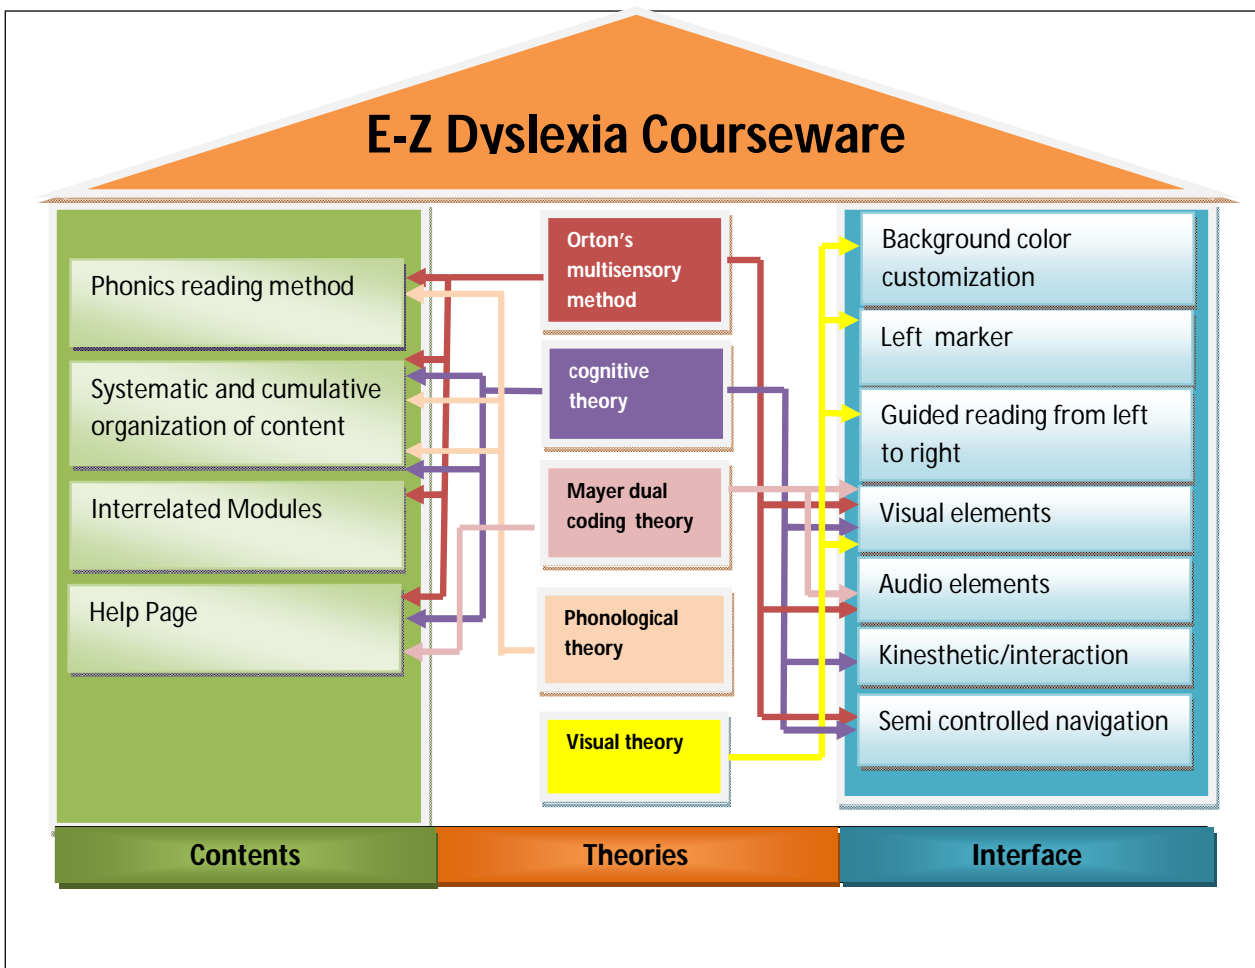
E-Z Dyslexia Courseware

Phonics reading method

Systematic and cumulative organization of content

Interrelated Modules

Help Page

Orton's multisensory method

cognitive theory

Mayer dual coding theory

Phonological theory

Visual theory

Background color customization

Left marker

Guided reading from left to right

Visual elements

Audio elements

Kinesthetic/interaction

Semi controlled navigation

Contents

Theories

Interface